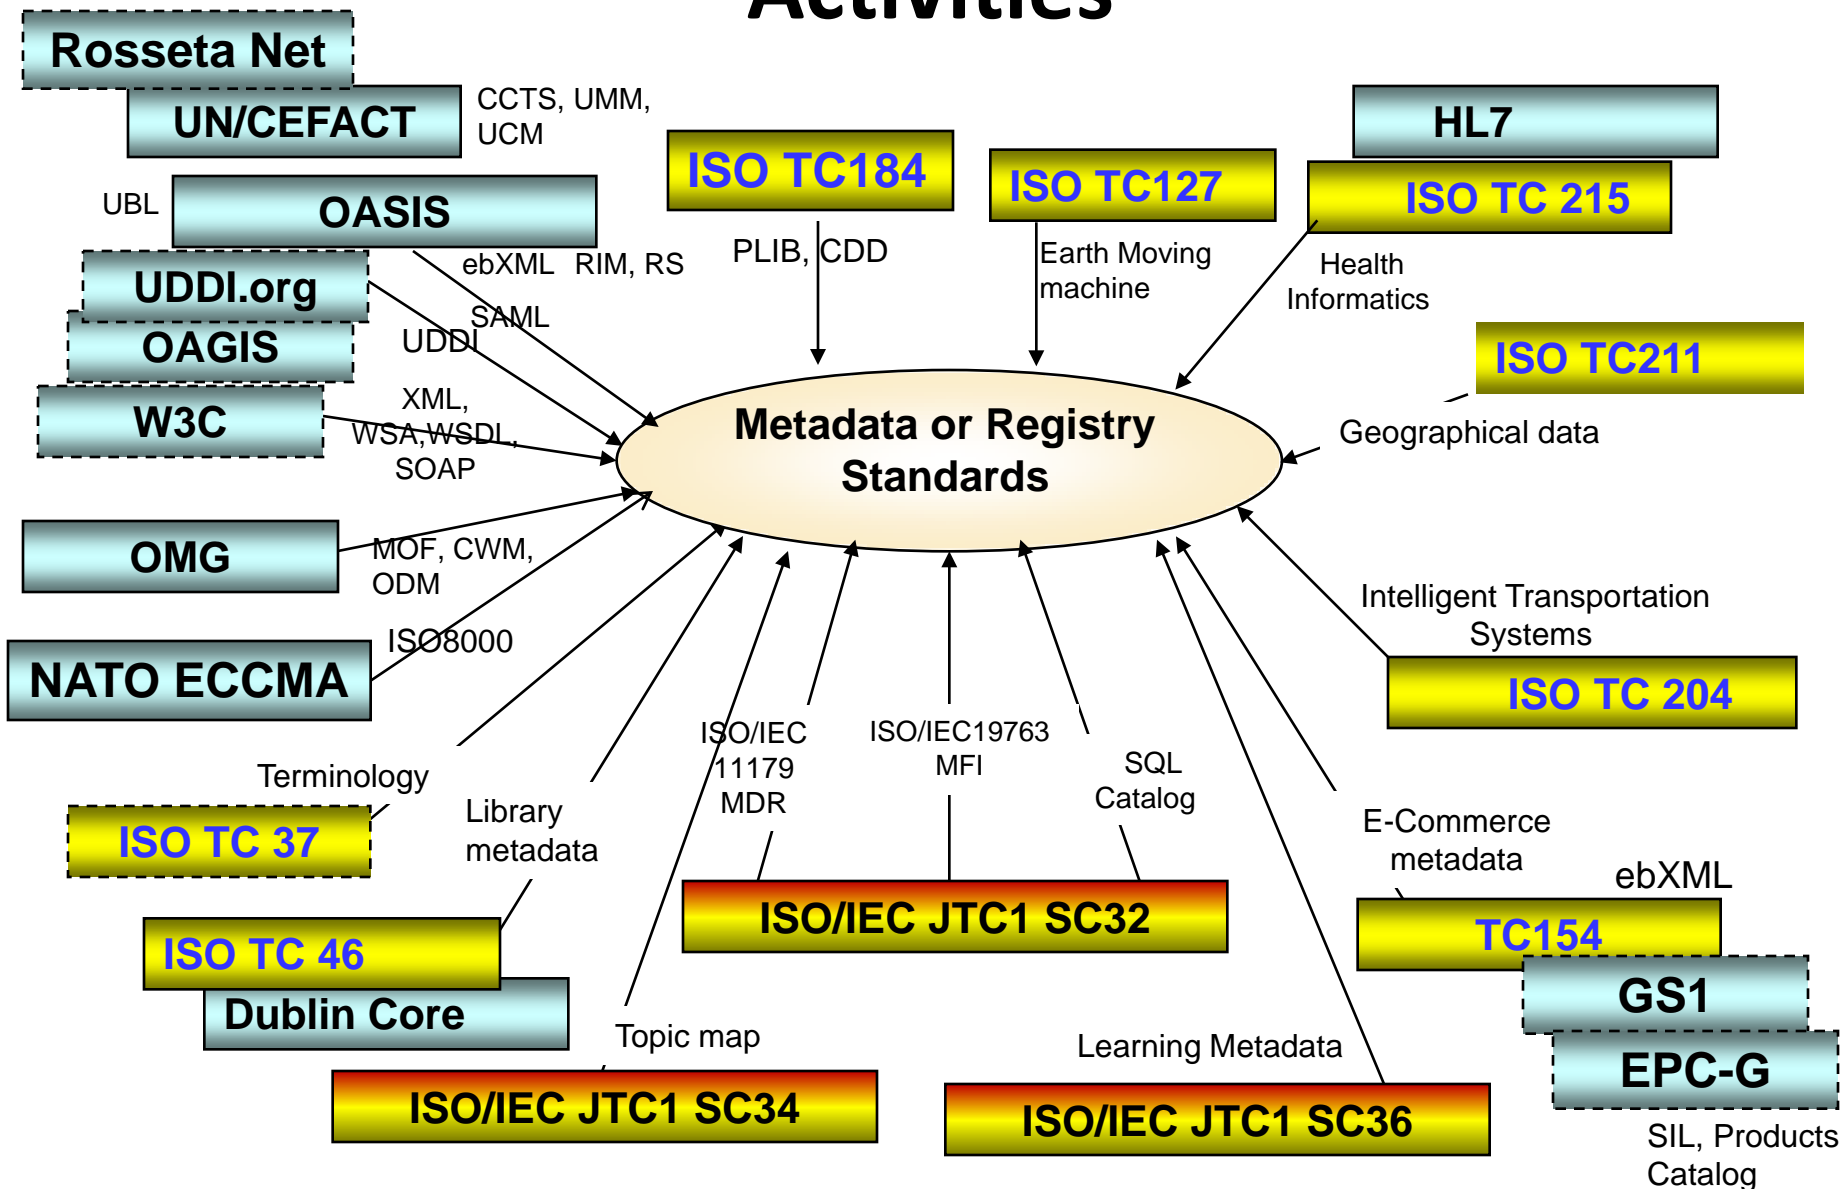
Activities

Rosseta Net

UN/CEFACT

CCTS, UMM, UCM

ISO TC184

ISO TC127

HL7

ISO TC 215

UBL

OASIS

ebXML RIM, RS

PLIB, CDD

Earth Moving machine

Health Informatics

UDDI.org

SAML

UDDI

OAGIS

ISO TC211

W3C

XML, WSA,WSDL, SOAP

Metadata or Registry Standards

Geographical data

OMG

MOF, CWM, ODM

NATO ECCMA

ISO8000

Intelligent Transportation Systems

ISO TC 204

ISO/IEC 11179 MDR

ISO/IEC19763 MFI

SQL Catalog

Terminology

ISO TC 37

Library metadata

E-Commerce metadata

ebXML

TC154

ISO/IEC JTC1 SC32

ISO TC 46

Dublin Core

GS1

Topic map

Learning Metadata

EPC-G

ISO/IEC JTC1 SC34

ISO/IEC JTC1 SC36

SIL, Products Catalog